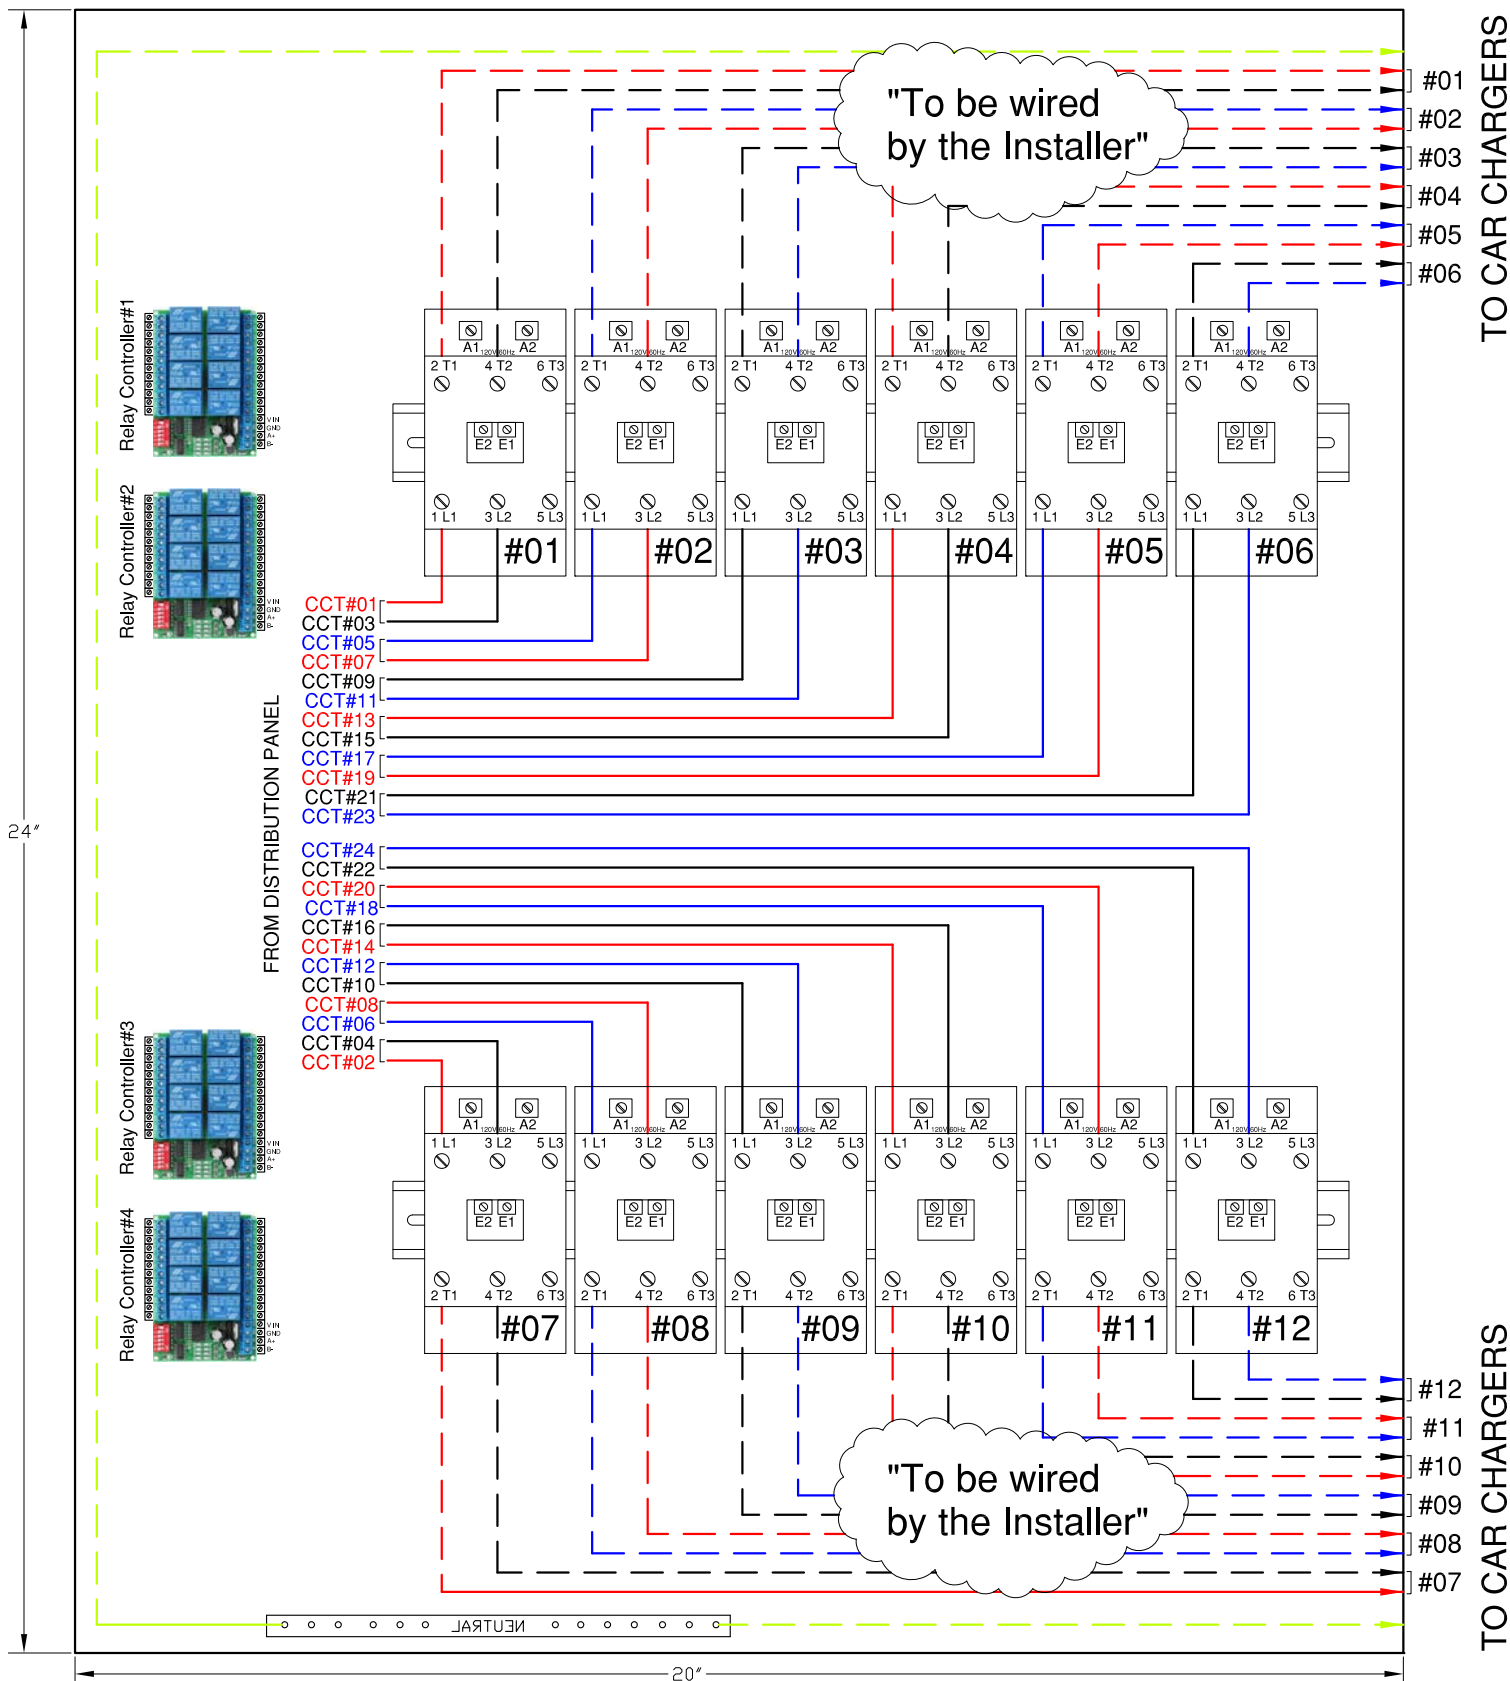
"To be wired
by the Installer"

#01
#02
#03
#04
#05
#06

TO CAR CHARGERS

Relay Controller#1

Relay Controller#2

A1 A2 2 T1 4 T2 6 T3 E2 E1 1 L1 3 L2 5 L3 #01
A1 A2 2 T1 4 T2 6 T3 E2 E1 1 L1 3 L2 5 L3 #02
A1 A2 2 T1 4 T2 6 T3 E2 E1 1 L1 3 L2 5 L3 #03
A1 A2 2 T1 4 T2 6 T3 E2 E1 1 L1 3 L2 5 L3 #04
A1 A2 2 T1 4 T2 6 T3 E2 E1 1 L1 3 L2 5 L3 #05
A1 A2 2 T1 4 T2 6 T3 E2 E1 1 L1 3 L2 5 L3 #06

FROM DISTRIBUTION PANEL

CCT#01
CCT#03
CCT#05
CCT#07
CCT#09
CCT#11
CCT#13
CCT#15
CCT#17
CCT#19
CCT#21
CCT#23
CCT#24
CCT#22
CCT#20
CCT#18
CCT#16
CCT#14
CCT#12
CCT#10
CCT#08
CCT#06
CCT#04
CCT#02

24″

Relay Controller#3

Relay Controller#4

A1 A2 1 L1 3 L2 5 L3 E2 E1 2 T1 4 T2 6 T3 #07
A1 A2 1 L1 3 L2 5 L3 E2 E1 2 T1 4 T2 6 T3 #08
A1 A2 1 L1 3 L2 5 L3 E2 E1 2 T1 4 T2 6 T3 #09
A1 A2 1 L1 3 L2 5 L3 E2 E1 2 T1 4 T2 6 T3 #10
A1 A2 1 L1 3 L2 5 L3 E2 E1 2 T1 4 T2 6 T3 #11
A1 A2 1 L1 3 L2 5 L3 E2 E1 2 T1 4 T2 6 T3 #12

"To be wired
by the Installer"

#12
#11
#10
#09
#08
#07

TO CAR CHARGERS

NEUTRAL

20″